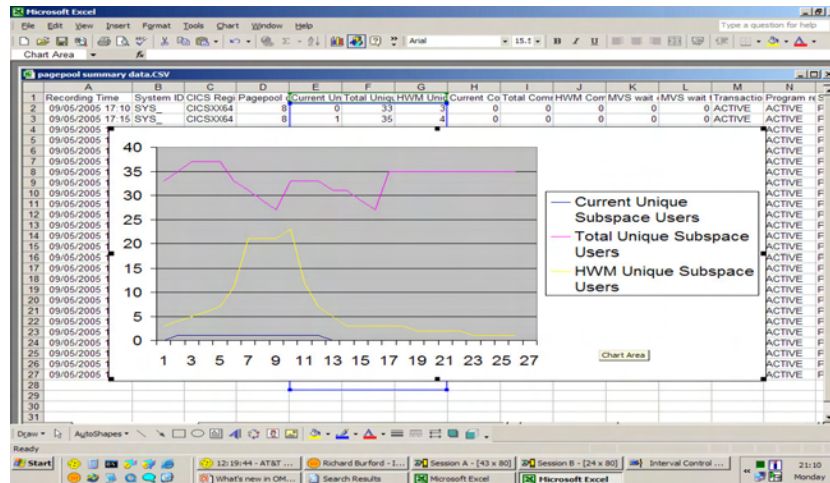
Microsoft Excel

File Edit View Insert Format Tools Chart Window Help

Type a question for help

Arial 15.1 B I U

Chart Area

pagepool summary data.CSV

| | A | B | C | D | E | F | G | H | I | J | K | L | M | N |
|---|---|---|---|---|---|---|---|---|---|---|---|---|---|---|
| 1 | Recording Time | System ID | CICS Regi | Pagepool | Current Un | Total Uniqu | HWM Uniq | Current Co | Total Comm | HWM Com | MVS wait | MVS wait t | Transactio | Program n |
| 2 | 09/05/2005 17:10 | SYS_ | CICSXX64 | 8 | 0 | 33 | 3 | 0 | 0 | 0 | 0 | 0 | ACTIVE | F |
| 3 | 09/05/2005 17:15 | SYS_ | CICSXX64 | 8 | 1 | 35 | 4 | 0 | 0 | 0 | 0 | 0 | ACTIVE | F |
| 4 | 09/05/2005 1 | | | | | | | | | | | | | ACTIVE |
| 5 | 09/05/2005 1 | | | | | | | | | | | | | ACTIVE |
| 6 | 09/05/2005 1 | | | | | | | | | | | | | ACTIVE |
| 7 | 09/05/2005 1 | | | | | | | | | | | | | ACTIVE |
| 8 | 09/05/2005 1 | | | | | | | | | | | | | ACTIVE |
| 9 | 09/05/2005 1 | | | | | | | | | | | | | ACTIVE |
| 10 | 09/05/2005 1 | | | | | | | | | | | | | ACTIVE |
| 11 | 09/05/2005 1 | | | | | | | | | | | | | ACTIVE |
| 12 | 09/05/2005 1 | | | | | | | | | | | | | ACTIVE |
| 13 | 09/05/2005 1 | | | | | | | | | | | | | ACTIVE |
| 14 | 09/05/2005 1 | | | | | | | | | | | | | ACTIVE |
| 15 | 09/05/2005 1 | | | | | | | | | | | | | ACTIVE |
| 16 | 09/05/2005 1 | | | | | | | | | | | | | ACTIVE |
| 17 | 09/05/2005 1 | | | | | | | | | | | | | ACTIVE |
| 18 | 09/05/2005 1 | | | | | | | | | | | | | ACTIVE |
| 19 | 09/05/2005 1 | | | | | | | | | | | | | ACTIVE |
| 20 | 09/05/2005 1 | | | | | | | | | | | | | ACTIVE |
| 21 | 09/05/2005 1 | | | | | | | | | | | | | ACTIVE |
| 22 | 09/05/2005 1 | | | | | | | | | | | | | ACTIVE |
| 23 | 09/05/2005 1 | | | | | | | | | | | | | ACTIVE |
| 24 | 09/05/2005 1 | | | | | | | | | | | | | ACTIVE |
| 25 | 09/05/2005 1 | | | | | | | | | | | | | ACTIVE |
| 26 | 09/05/2005 1 | | | | | | | | | | | | | ACTIVE |
| 27 | 09/05/2005 1 | | | | | | | | | | | | | ACTIVE |
| 28 | | | | | | | | | | | | | | |
| 29 | | | | | | | | | | | | | | |
| 30 | | | | | | | | | | | | | | |
| 31 | | | | | | | | | | | | | | |

40
35
30
25
20
15
10
5
0
1 3 5 7 9 11 13 15 17 19 21 23 25 27

Current Unique Subspace Users
Total Unique Subspace Users
HWM Unique Subspace Users

Chart Area

Draw AutoShapes

Ready

Start | 12:19:44 - AT&T ... | Richard Burford - I... | Session A - [43 x 80] | Session B - [24 x 80] | Interval Control ... | What's new in OM... | Search Results | Microsoft Excel | Microsoft Excel

21:10
Monday